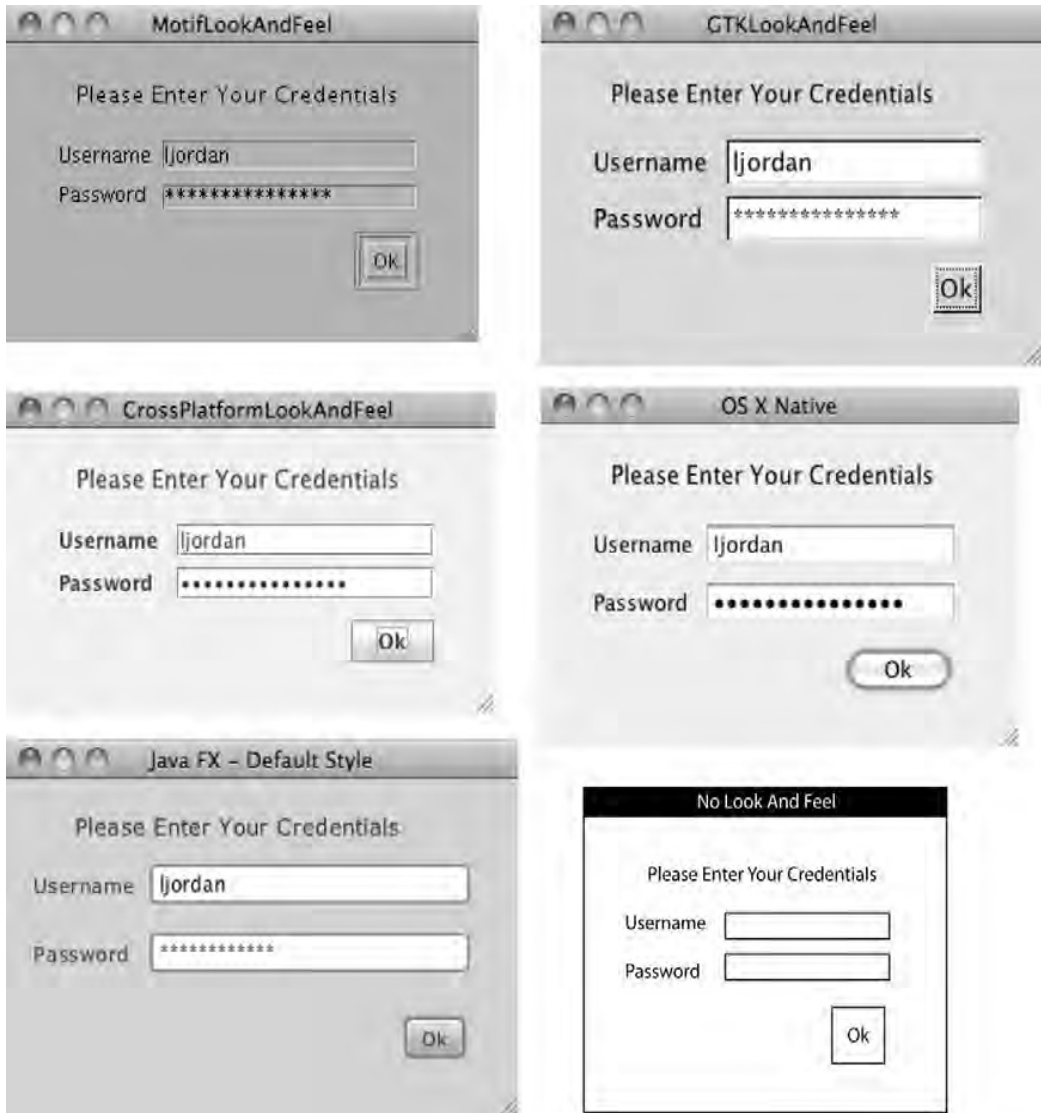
MotifLookAndFeel

Please Enter Your Credentials

Username ljordan

Password ***************

Ok

GTKLookAndFeel

Please Enter Your Credentials

Username ljordan

Password ***************

Ok

CrossPlatformLookAndFeel

Please Enter Your Credentials

Username ljordan

Password •••••••••••••••

Ok

OS X Native

Please Enter Your Credentials

Username ljordan

Password •••••••••••••••

Ok

Java FX – Default Style

Please Enter Your Credentials

Username ljordan

Password *************

Ok

No Look And Feel

Please Enter Your Credentials

Username

Password

Ok